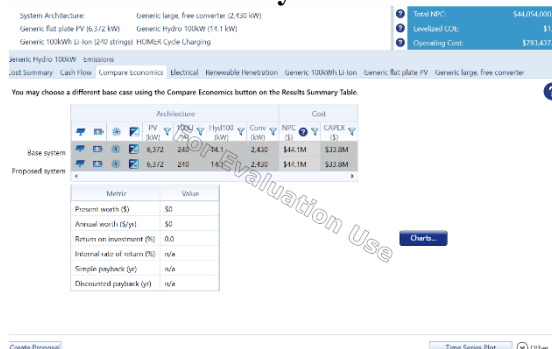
System Architecture: Generic large, free converter (2,430 kW)
Generic flat plate PV (6,372 kW) Generic Hydro 100kW (14.1 kW)
Generic 100kWh Li-Ion (240 strings) HOMER Cycle Charging

Total NPC: $44,054,000
Levelized COE: $1
Operating Cost: $793,437

Generic Hydro 100kW Emissions
Cost Summary Cash Flow Compare Economics Electrical Renewable Penetration Generic 100kWh Li-Ion Generic flat plate PV Generic large, free converter

You may choose a different base case using the Compare Economics button on the Results Summary Table.

| | Architecture | | | | | | Cost | |
|---|---|---|---|---|---|---|---|---|
| | PV (kW) | 100LI | Hyd100 (kW) | Conv (kW) | | NPC ($) | CAPEX ($) |
| Base system | 6,372 | 240 | 14.1 | 2,430 | | $44.1M | $33.8M |
| Proposed system | 6,372 | 240 | 14.1 | 2,430 | | $44.1M | $33.8M |

For Evaluation Use

| Metric | Value |
|---|---|
| Present worth ($) | $0 |
| Annual worth ($/yr) | $0 |
| Return on investment (%) | 0.0 |
| Internal rate of return (%) | n/a |
| Simple payback (yr) | n/a |
| Discounted payback (yr) | n/a |

Charts...

Create Proposal
Time Series Plot